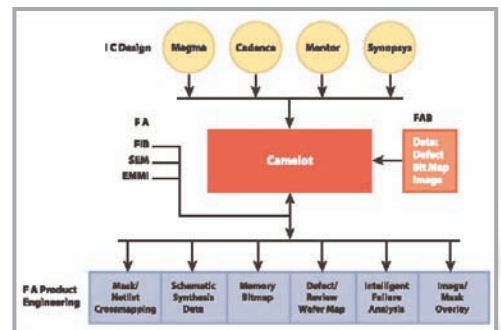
I C Design

Magma

Cadence

Mentor

Synopsys

F A

FIB

SEM

EMMI

Camelot

FAB

Data:
Defect
Bit Map
Image

F A Product Engineering

Mask/
Netlist
Crossmapping

Schematic
Synthesis
Data

Memory
Bitmap

Defect/
Review
Wafer Map

Intelligent
Failure
Analysis

Image/
Mask
Overlay